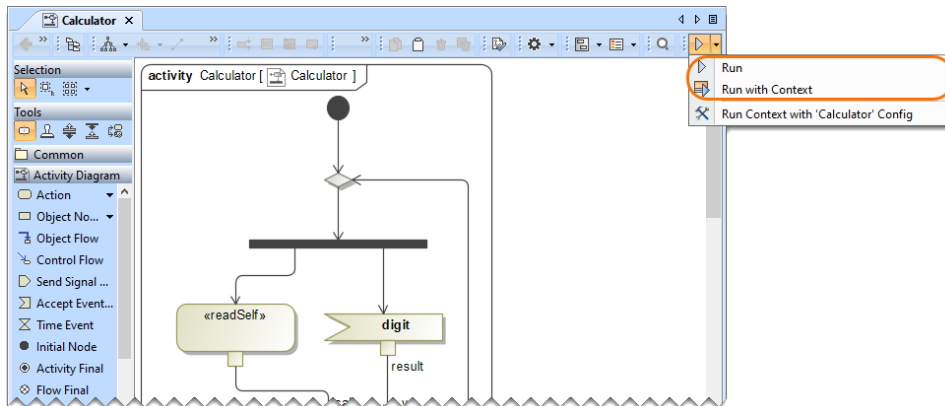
Calculator

Selection

Tools

Common

Activity Diagram

Action

Object No...

Object Flow

Control Flow

Send Signal ...

Accept Event...

Time Event

Initial Node

Activity Final

Flow Final

activity Calculator [ Calculator ]

«readSelf»

digit

result

Run

Run with Context

Run Context with 'Calculator' Config